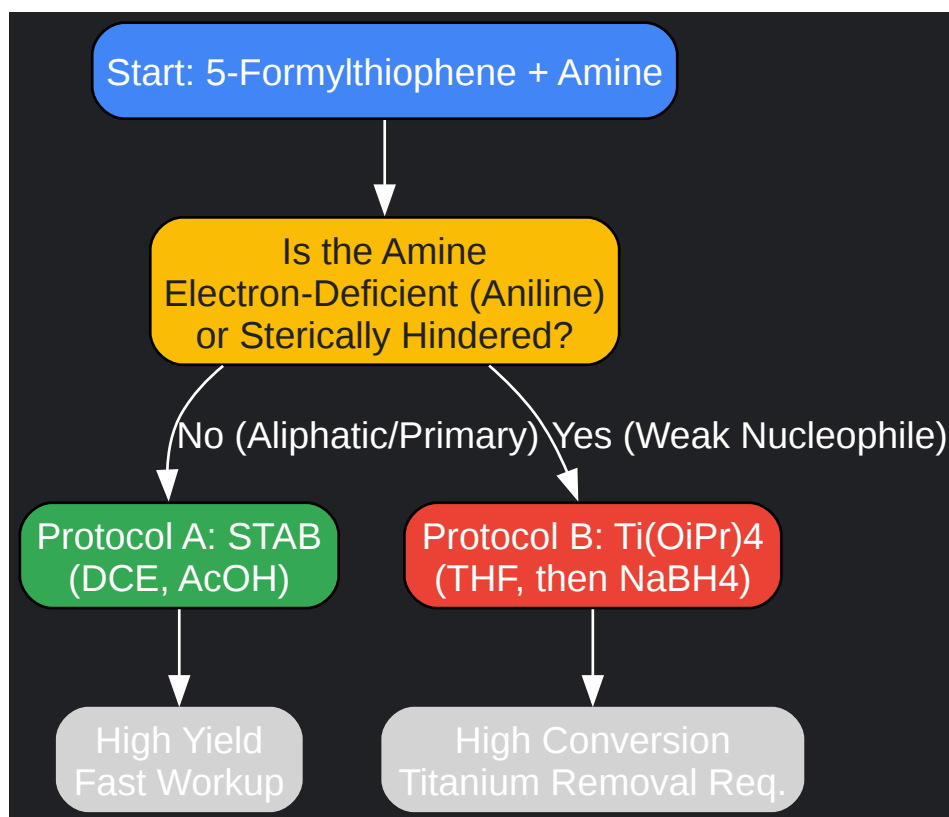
Start: 5-Formylthiophene + Amine

Is the Amine Electron-Deficient (Aniline) or Sterically Hindered?

No (Aliphatic/Primary)

Yes (Weak Nucleophile)

Protocol A: STAB (DCE, AcOH)

Protocol B: Ti(OiPr)4 (THF, then NaBH4)

High Yield Fast Workup

High Conversion Titanium Removal Req.